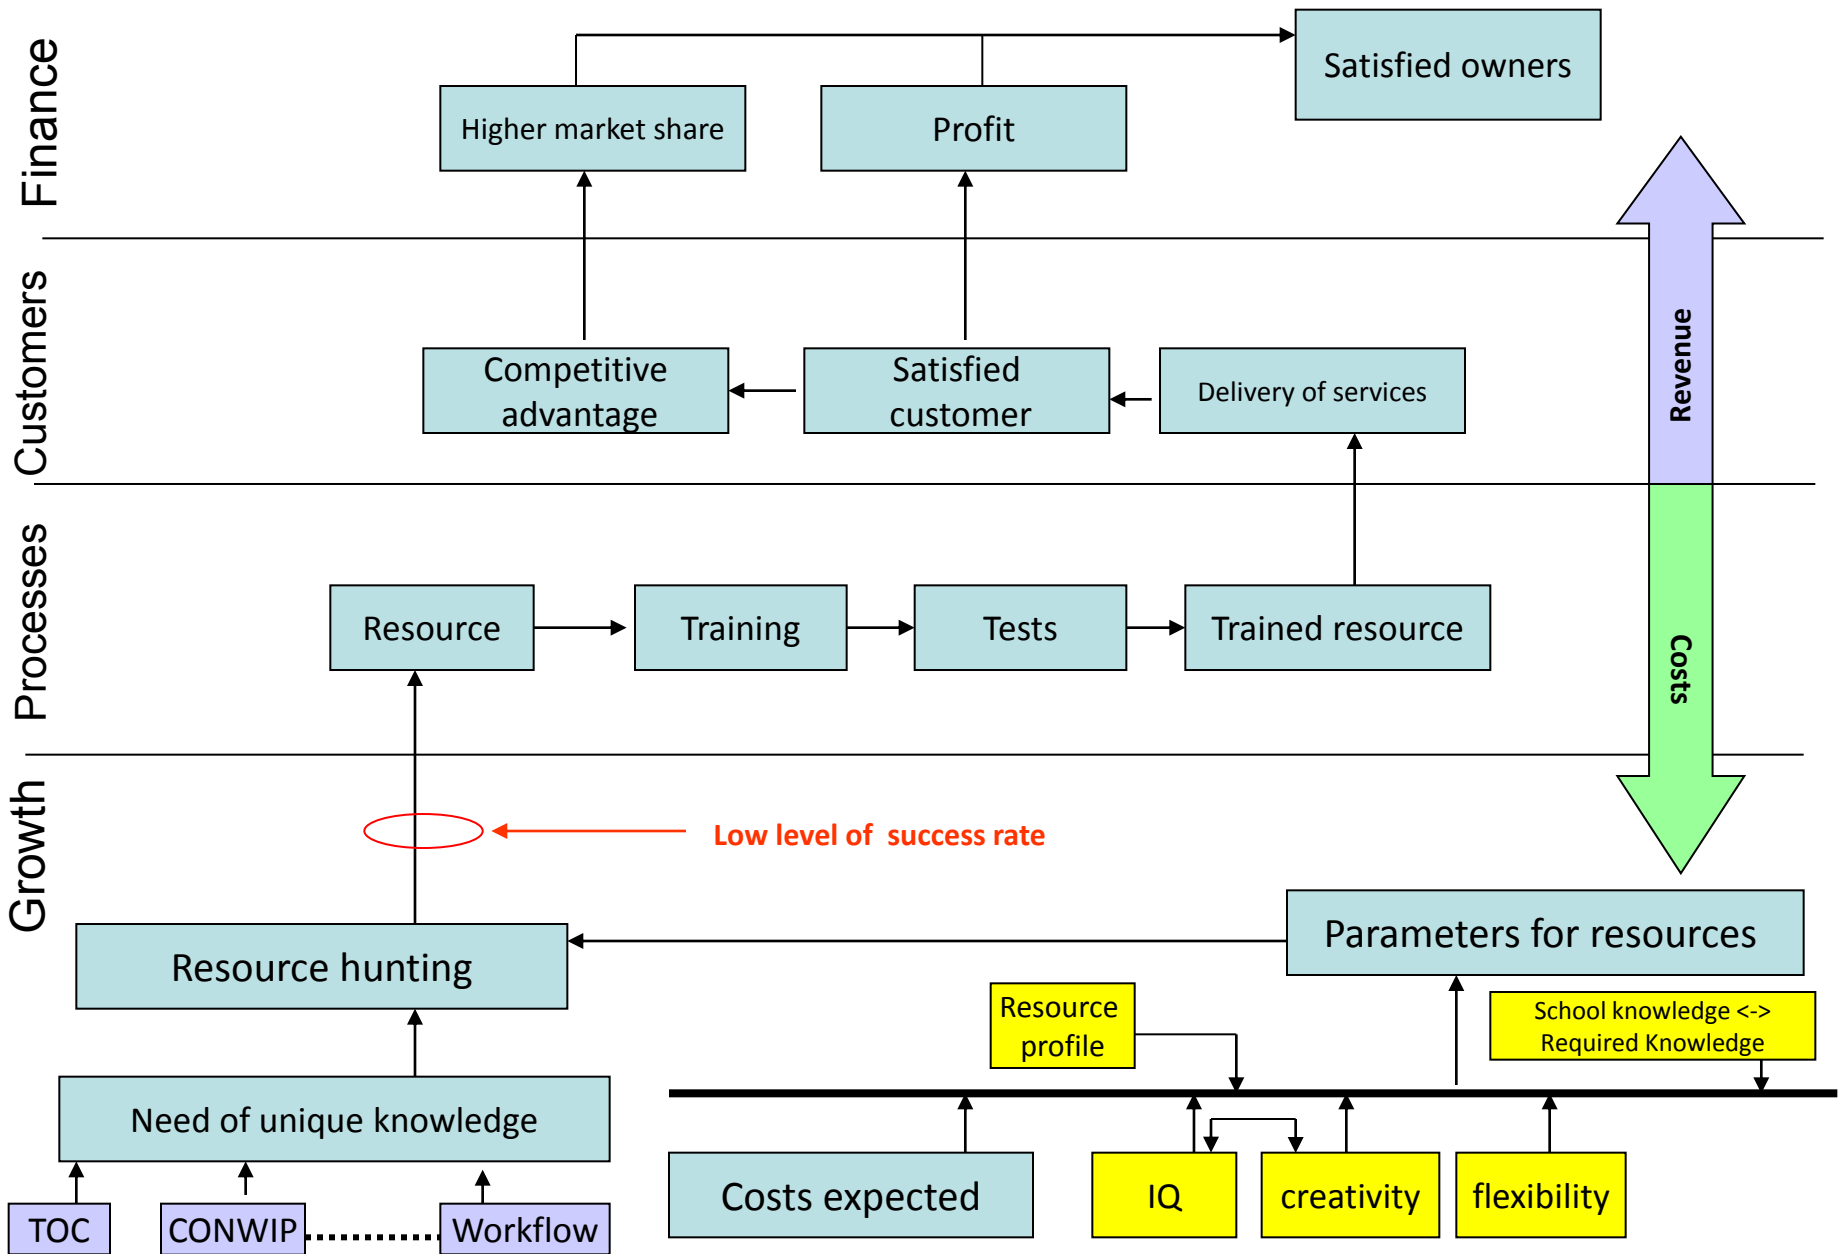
Finance

Higher market share

Profit

Satisfied owners

Customers

Competitive advantage

Satisfied customer

Delivery of services

Revenue

Processes

Resource

Training

Tests

Trained resource

Costs

Growth

Low level of success rate

Resource hunting

Parameters for resources

Resource profile

School knowledge <-> Required Knowledge

Need of unique knowledge

TOC

CONWIP

Workflow

Costs expected

IQ

creativity

flexibility